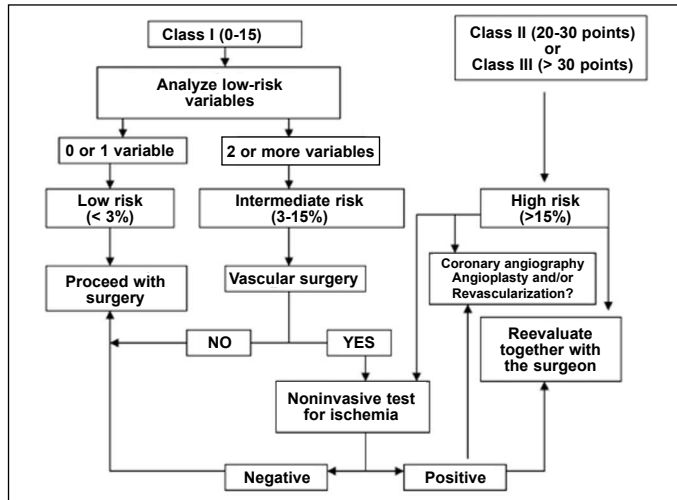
Class I (0-15)

Analyze low-risk variables

0 or 1 variable

2 or more variables

Low risk (< 3%)

Intermediate risk (3-15%)

Proceed with surgery

Vascular surgery

NO

YES

Noninvasive test for ischemia

Negative

Positive

Class II (20-30 points) or Class III (> 30 points)

High risk (>15%)

Coronary angiography Angioplasty and/or Revascularization?

Reevaluate together with the surgeon